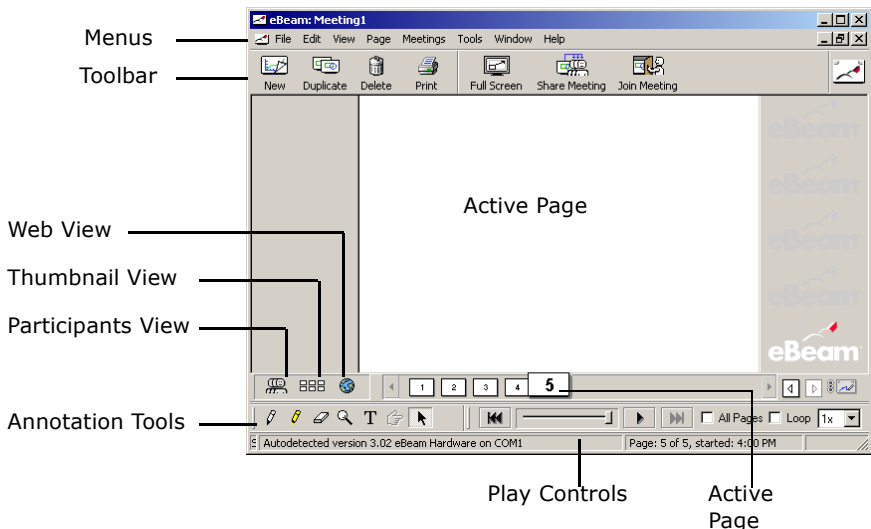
eBeam: Meeting1

Menus

File Edit View Page Meetings Tools Window Help

Toolbar

New Duplicate Delete Print Full Screen Share Meeting Join Meeting

eBeam
eBeam
eBeam
eBeam
eBeam

Active Page

Web View

Thumbnail View

Participants View

1 2 3 4 5

Annotation Tools

T

All Pages Loop 1x

Autodetected version 3.02 eBeam Hardware on COM1 Page: 5 of 5, started: 4:00 PM

Play Controls

Active Page